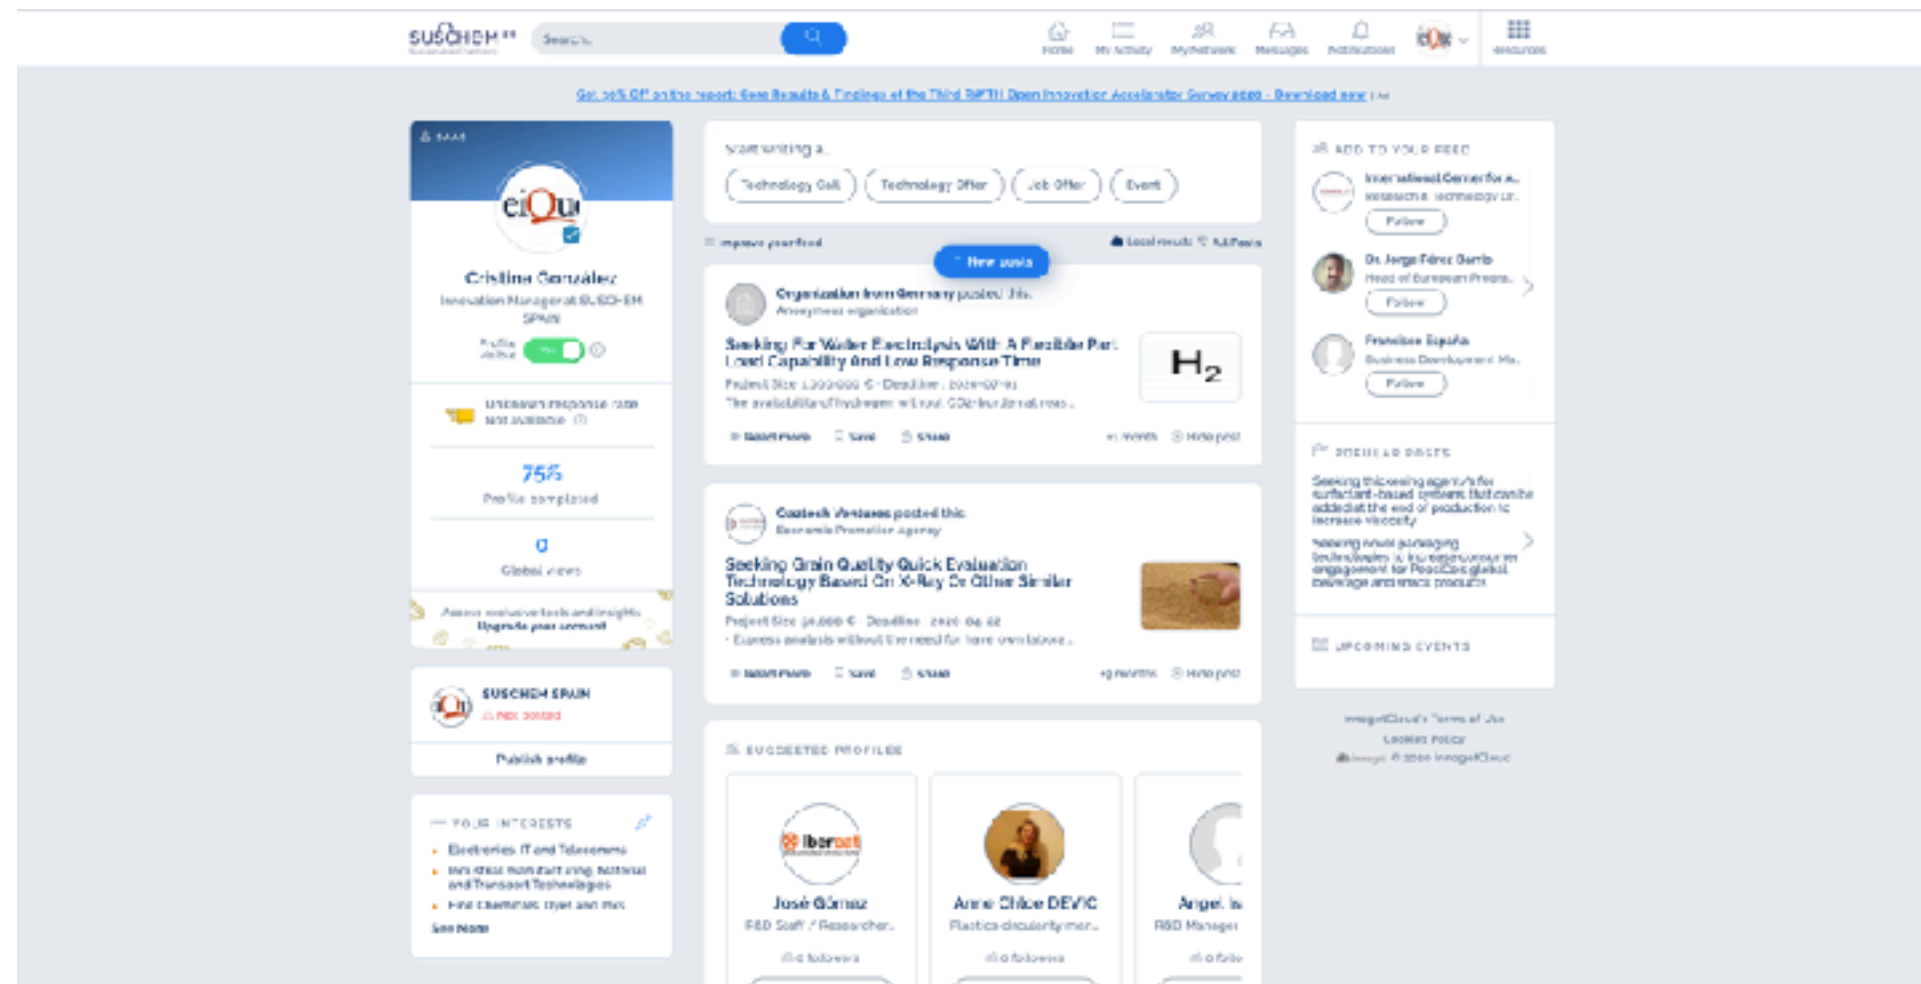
SUSCHEM

Search...

Home My Activity My Network Messages Notifications Resources

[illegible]

Cristina González
Innovation Manager at SUSCHEM SPAIN

Profile visible

Unknown response rate
Not available

75%
Profile completed

0
Global views

Access exclusive tools and insights
Upgrade your account

SUSCHEM SPAIN
Not Verified

Publish profile

YOUR INTERESTS
Electronics, IT and Telecomms
Industrial Manufacturing, Material and Transport Technologies
Fine Chemicals, Dyes and Inks
See More

Start writing a...
Technology Call
Technology Offer
Job Offer
Event

Improve your feed

Local results
All Posts

New posts

Organization from Germany posted this
Anonymous organization

Seeking For Water Electrolysis With A Flexible Part Load Capability And Low Response Time
Project Size: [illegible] € · Deadline: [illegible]
The availability of hydrogen without CO2-burden at reas...

$H_2$

Submit Proposal Save Share
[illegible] Hide post

Coatech Ventures posted this
Economic Promotion agency

Seeking Grain Quality Quick Evaluation Technology Based On X-Ray Or Other Similar Solutions
Project Size: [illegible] € · Deadline: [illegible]
· Express analysis without the need for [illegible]...

Submit Proposal Save Share
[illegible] Hide post

SUGGESTED PROFILES

José Gómez
R&D Staff / Researcher...
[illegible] followers

Anne Chloe DEVIC
Plastics circularity mar...
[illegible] followers

Angel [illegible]
R&D Manager
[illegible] follo

ADD TO YOUR FEED
International Center for A...
Research, Technology an...
Follow

Dr. Jorge Pérez García
Head of European Projects...
Follow

Francisco España
Business Development Ma...
Follow

SPECIAL DATES
Seeking thickening agents for surfactant-based systems that can be added at the end of production to increase viscosity
Seeking novel packaging technologies to increase consumer engagement for PepsiCo's global beverage and snack products

UPCOMING EVENTS

IntegralCloud's Terms of Use
Cookies Policy
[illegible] © 2024 IntegralCloud